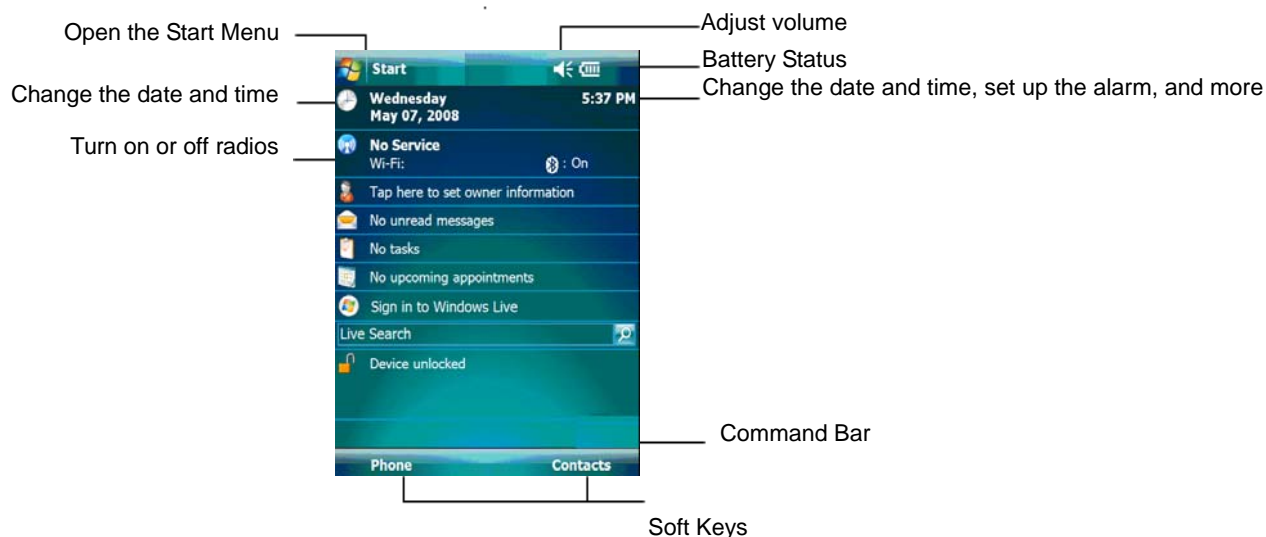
Open the Start Menu

Adjust volume

Battery Status

Change the date and time

Change the date and time, set up the alarm, and more

Turn on or off radios

Start

Wednesday
May 07, 2008

5:37 PM

No Service
Wi-Fi:

: On

Tap here to set owner information

No unread messages

No tasks

No upcoming appointments

Sign in to Windows Live

Live Search

Device unlocked

Command Bar

Phone

Contacts

Soft Keys